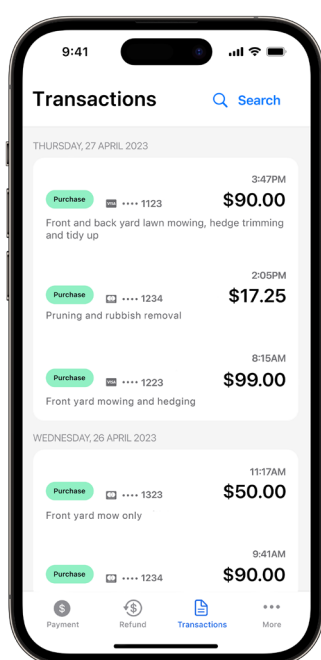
9:41

Transactions

Search

THURSDAY, 27 APRIL 2023

Purchase VISA •••• 1123
3:47PM
$90.00
Front and back yard lawn mowing, hedge trimming and tidy up

Purchase •••• 1234
2:05PM
$17.25
Pruning and rubbish removal

Purchase VISA •••• 1223
8:15AM
$99.00
Front yard mowing and hedging

WEDNESDAY, 26 APRIL 2023

Purchase •••• 1323
11:17AM
$50.00
Front yard mow only

Purchase •••• 1234
9:41AM
$90.00

Payment Refund Transactions More